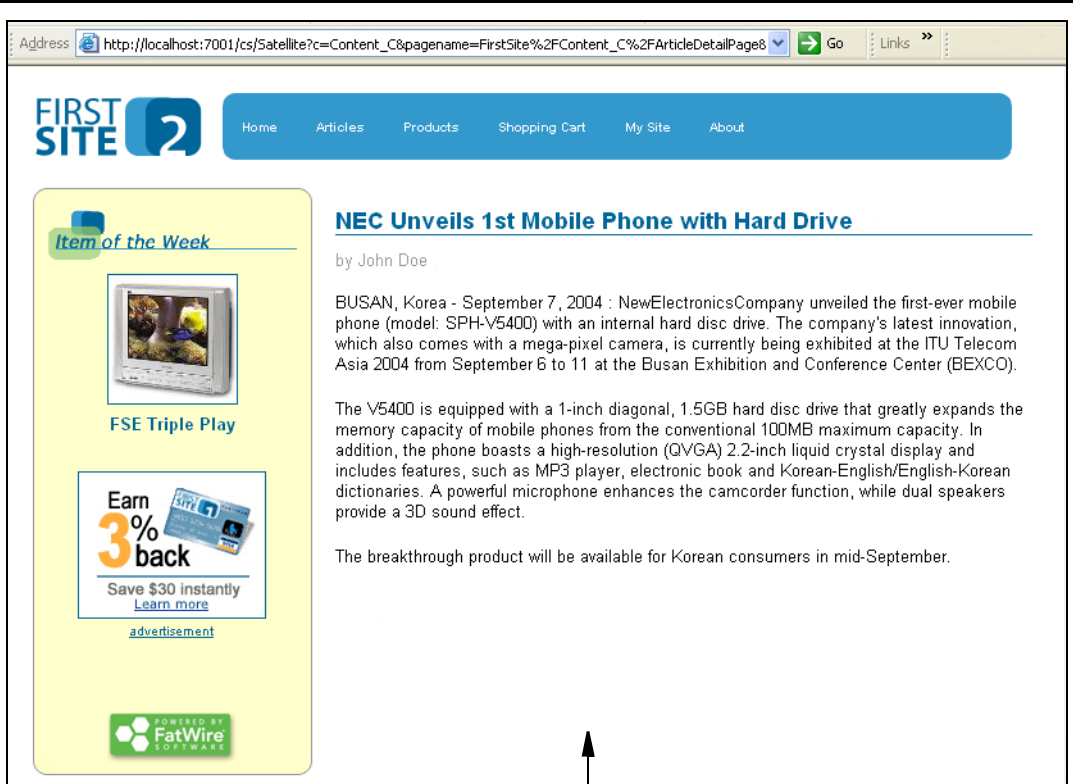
Address http://localhost:7001/cs/Satellite?c=Content_C&pagename=FirstSite%2FContent_C%2FArticleDetailPage8 Go Links »

FIRST SITE 2

Home Articles Products Shopping Cart My Site About

Item of the Week

FSE Triple Play

Earn 3% back
FIRST SITE
Save $30 instantly
Learn more

advertisement

POWERED BY FatWire SOFTWARE

NEC Unveils 1st Mobile Phone with Hard Drive

by John Doe

BUSAN, Korea - September 7, 2004 : NewElectronicsCompany unveiled the first-ever mobile phone (model: SPH-V5400) with an internal hard disc drive. The company's latest innovation, which also comes with a mega-pixel camera, is currently being exhibited at the ITU Telecom Asia 2004 from September 6 to 11 at the Busan Exhibition and Conference Center (BEXCO).

The V5400 is equipped with a 1-inch diagonal, 1.5GB hard disc drive that greatly expands the memory capacity of mobile phones from the conventional 100MB maximum capacity. In addition, the phone boasts a high-resolution (QVGA) 2.2-inch liquid crystal display and includes features, such as MP3 player, electronic book and Korean-English/English-Korean dictionaries. A powerful microphone enhances the camcorder function, while dual speakers provide a 3D sound effect.

The breakthrough product will be available for Korean consumers in mid-September.